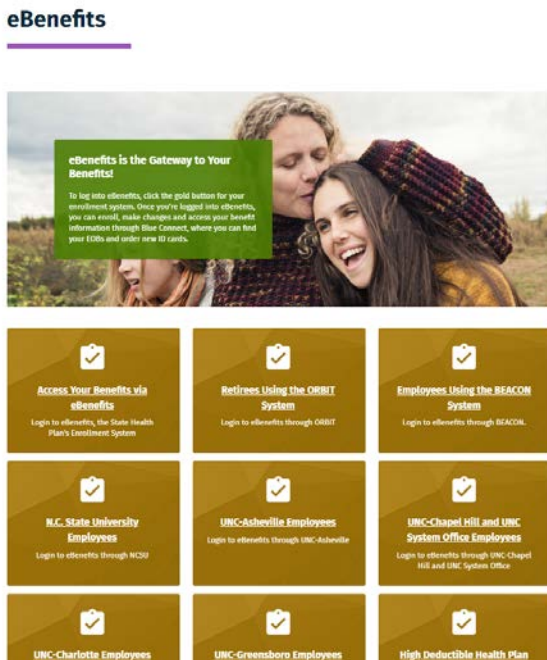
eBenefits

eBenefits is the Gateway to Your Benefits!

To log into eBenefits, click the gold button for your enrollment system. Once you're logged into eBenefits, you can enroll, make changes and access your benefit information through Blue Connect, where you can find your EOBs and order new ID cards.

Access Your Benefits via eBenefits
Login to eBenefits, the State Health Plan's Enrollment System

Retirees Using the ORBIT System
Login to eBenefits through ORBIT

Employees Using the BEACON System
Login to eBenefits through BEACON.

N.C. State University Employees
Login to eBenefits through NCSU

UNC-Asheville Employees
Login to eBenefits through UNC-Asheville

UNC-Chapel Hill and UNC System Office Employees
Login to eBenefits through UNC-Chapel Hill and UNC System Office

UNC-Charlotte Employees

UNC-Greensboro Employees

High Deductible Health Plan